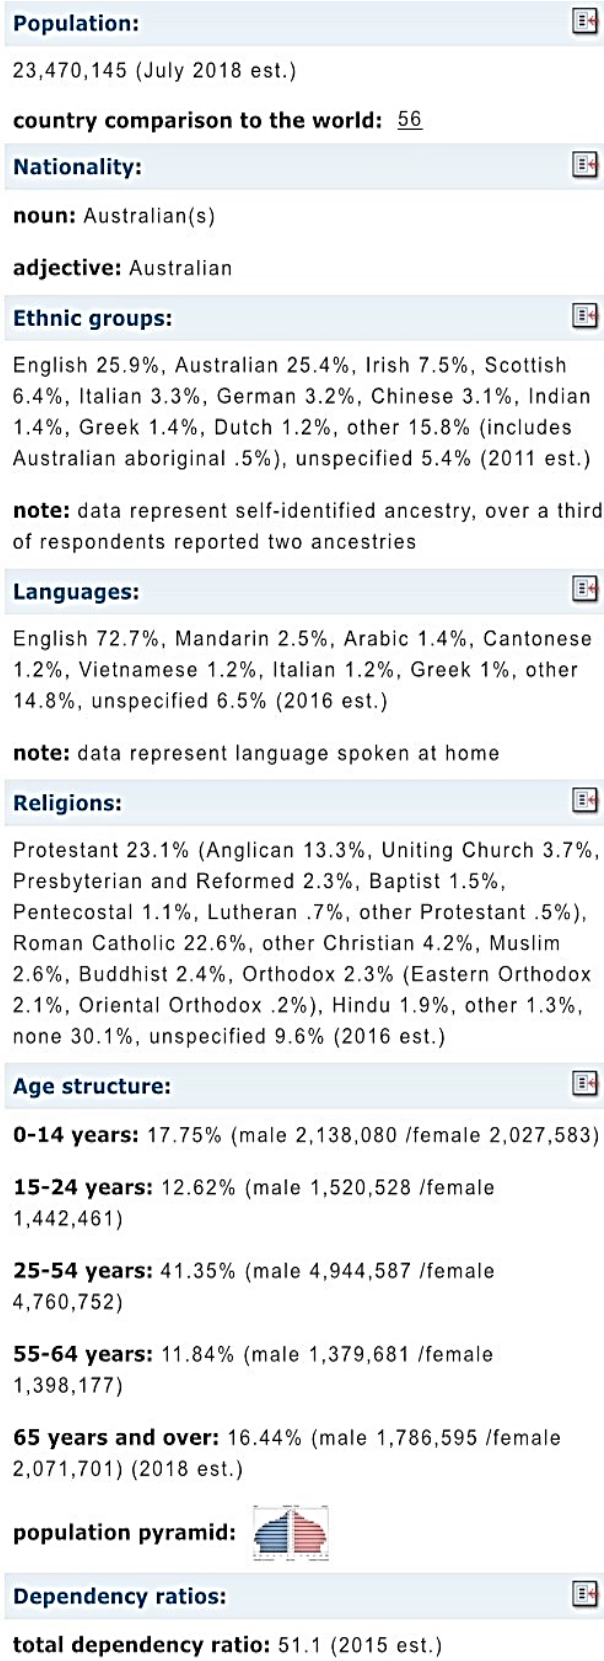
Population:

23,470,145 (July 2018 est.)

country comparison to the world: 56

Nationality:

noun: Australian(s)

adjective: Australian

Ethnic groups:

English 25.9%, Australian 25.4%, Irish 7.5%, Scottish 6.4%, Italian 3.3%, German 3.2%, Chinese 3.1%, Indian 1.4%, Greek 1.4%, Dutch 1.2%, other 15.8% (includes Australian aboriginal .5%), unspecified 5.4% (2011 est.)

note: data represent self-identified ancestry, over a third of respondents reported two ancestries

Languages:

English 72.7%, Mandarin 2.5%, Arabic 1.4%, Cantonese 1.2%, Vietnamese 1.2%, Italian 1.2%, Greek 1%, other 14.8%, unspecified 6.5% (2016 est.)

note: data represent language spoken at home

Religions:

Protestant 23.1% (Anglican 13.3%, Uniting Church 3.7%, Presbyterian and Reformed 2.3%, Baptist 1.5%, Pentecostal 1.1%, Lutheran .7%, other Protestant .5%), Roman Catholic 22.6%, other Christian 4.2%, Muslim 2.6%, Buddhist 2.4%, Orthodox 2.3% (Eastern Orthodox 2.1%, Oriental Orthodox .2%), Hindu 1.9%, other 1.3%, none 30.1%, unspecified 9.6% (2016 est.)

Age structure:

0-14 years: 17.75% (male 2,138,080 /female 2,027,583)

15-24 years: 12.62% (male 1,520,528 /female 1,442,461)

25-54 years: 41.35% (male 4,944,587 /female 4,760,752)

55-64 years: 11.84% (male 1,379,681 /female 1,398,177)

65 years and over: 16.44% (male 1,786,595 /female 2,071,701) (2018 est.)

population pyramid:

Dependency ratios:

total dependency ratio: 51.1 (2015 est.)